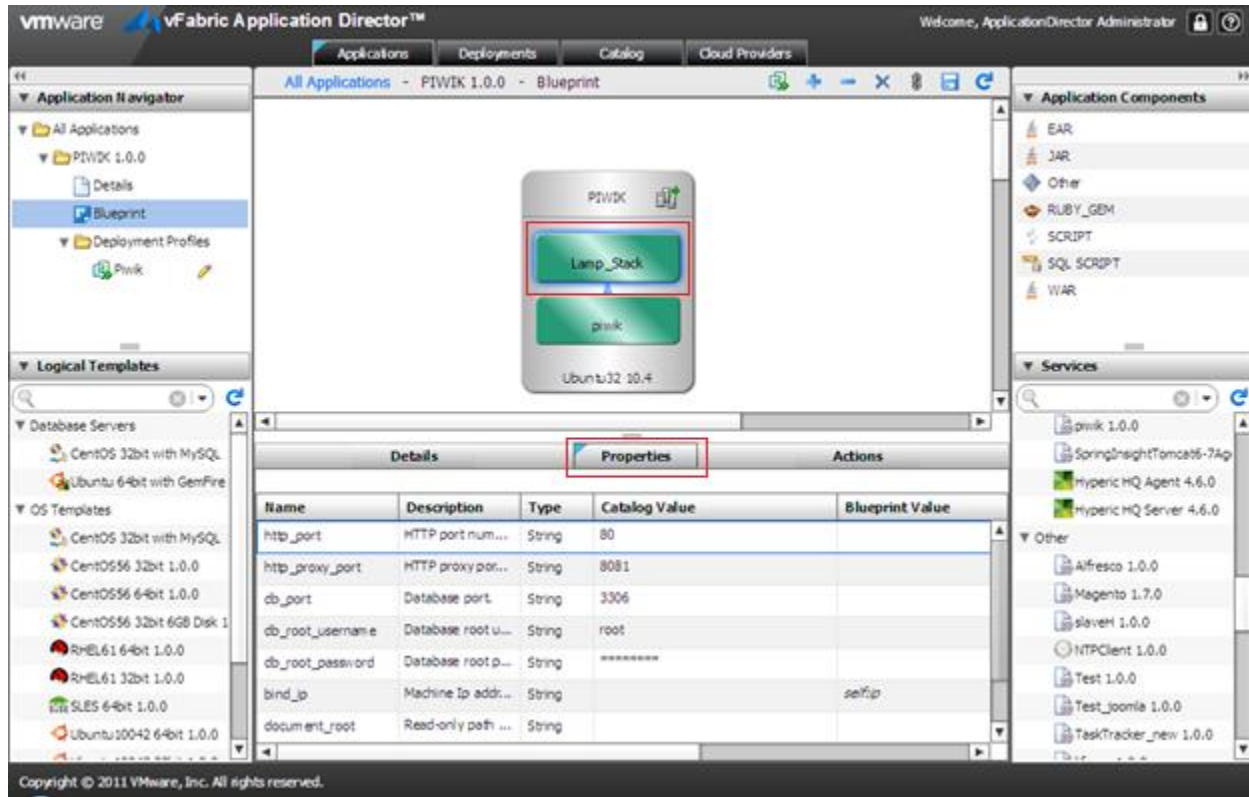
vmware vFabric Application Director™

Welcome, ApplicationDirector Administrator

Applications Deployments Catalog Cloud Providers

Application Navigator

All Applications
PIWIK 1.0.0
Details
Blueprint
Deployment Profiles
Piwik

All Applications - PIWIK 1.0.0 - Blueprint

PIWIK
Lamp_Stack
piwik
Ubuntu32 10.4

Application Components

EAR
JAR
Other
RUBY_GEM
SCRIPT
SQL SCRIPT
WAR

Logical Templates

Database Servers
CentOS 32bit with MySQL
Ubuntu 64bit with GemFire
OS Templates
CentOS 32bit with MySQL
CentOS56 32bit 1.0.0
CentOS56 64bit 1.0.0
CentOS56 32bit 6GB Disk 1
RHEL61 64bit 1.0.0
RHEL61 32bit 1.0.0
SLES 64bit 1.0.0
Ubuntu10042 64bit 1.0.0

Details Properties Actions

| Name | Description | Type | Catalog Value | Blueprint Value |
|---|---|---|---|---|
| http_port | HTTP port num... | String | 80 | |
| http_proxy_port | HTTP proxy por... | String | 8081 | |
| db_port | Database port. | String | 3306 | |
| db_root_username | Database root u... | String | root | |
| db_root_password | Database root p... | String | ******** | |
| bind_ip | Machine Ip addr... | String | | self:ip |
| document_root | Read-only path ... | String | | |

Services

piwik 1.0.0
SpringInsightTomcat6-7Ag
Hyperic HQ Agent 4.6.0
Hyperic HQ Server 4.6.0
Other
Alfresco 1.0.0
Magento 1.7.0
slaveH 1.0.0
NTPClient 1.0.0
Test 1.0.0
Test_joomla 1.0.0
TaskTracker_new 1.0.0

Copyright © 2011 VMware, Inc. All rights reserved.